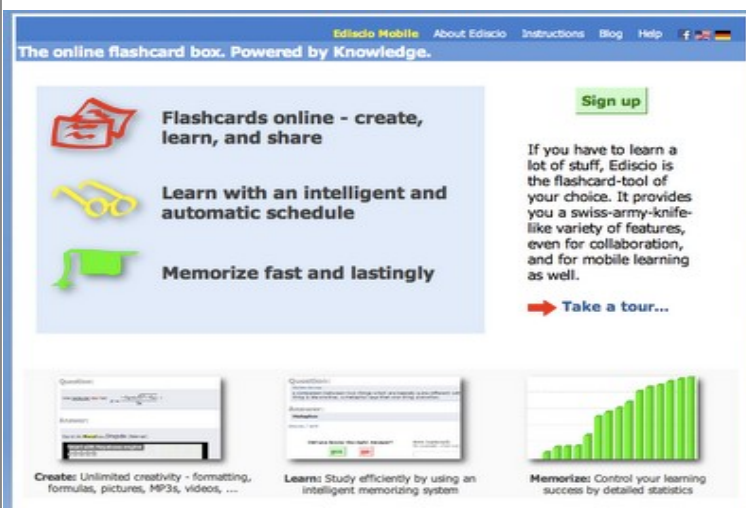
Ediscio Mobile About Ediscio Instructions Blog Help

The online flashcard box. Powered by Knowledge.

Flashcards online - create, learn, and share

Learn with an intelligent and automatic schedule

Memorize fast and lastingly

Sign up

If you have to learn a lot of stuff, Ediscio is the flashcard-tool of your choice. It provides you a swiss-army-knife-like variety of features, even for collaboration, and for mobile learning as well.

Take a tour...

Question:

Answer:

Create: Unlimited creativity - formatting, formulas, pictures, MP3s, videos, ...

Question:

Answer:

Learn: Study efficiently by using an intelligent memorizing system

Memorize: Control your learning success by detailed statistics